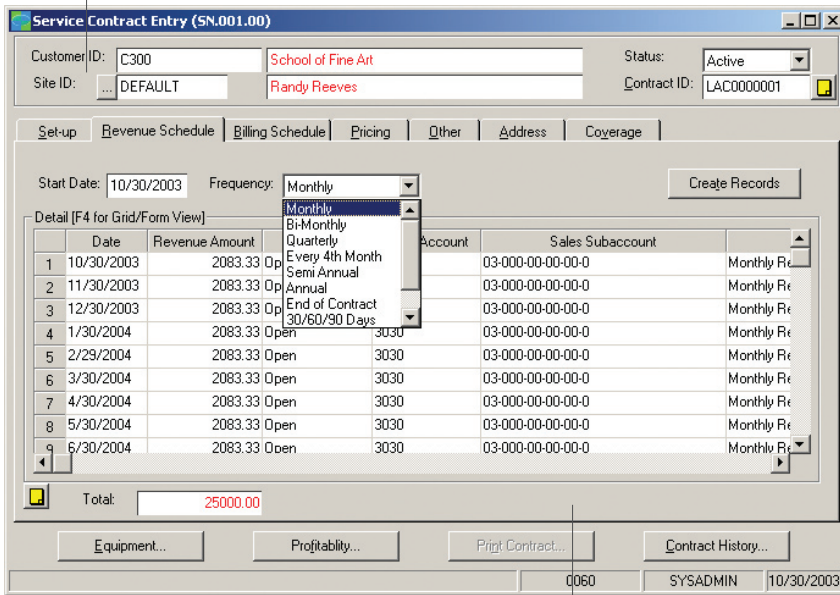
Service Contract Entry (SN.001.00)

Customer ID: C300 School of Fine Art
Site ID: ... DEFAULT Randy Reeves
Status: Active
Contract ID: LAC0000001

Set-up | Revenue Schedule | Billing Schedule | Pricing | Other | Address | Coverage

Start Date: 10/30/2003 Frequency: Monthly
Create Records

Monthly
Bi-Monthly
Quarterly
Every 4th Month
Semi Annual
Annual
End of Contract
30/60/90 Days

Detail [F4 for Grid/Form View]

| | Date | Revenue Amount | | Account | Sales Subaccount | |
|---|---|---|---|---|---|---|
| 1 | 10/30/2003 | 2083.33 | Op | | 03-000-00-00-00-0 | Monthly Re |
| 2 | 11/30/2003 | 2083.33 | Op | | 03-000-00-00-00-0 | Monthly Re |
| 3 | 12/30/2003 | 2083.33 | Op | | 03-000-00-00-00-0 | Monthly Re |
| 4 | 1/30/2004 | 2083.33 | Open | 3030 | 03-000-00-00-00-0 | Monthly Re |
| 5 | 2/29/2004 | 2083.33 | Open | 3030 | 03-000-00-00-00-0 | Monthly Re |
| 6 | 3/30/2004 | 2083.33 | Open | 3030 | 03-000-00-00-00-0 | Monthly Re |
| 7 | 4/30/2004 | 2083.33 | Open | 3030 | 03-000-00-00-00-0 | Monthly Re |
| 8 | 5/30/2004 | 2083.33 | Open | 3030 | 03-000-00-00-00-0 | Monthly Re |
| 9 | 6/30/2004 | 2083.33 | Open | 3030 | 03-000-00-00-00-0 | Monthly Re |

Total: 25000.00

Equipment... | Profitablity... | Print Contract... | Contract History...

0060 | SYSADMIN | 10/30/2003